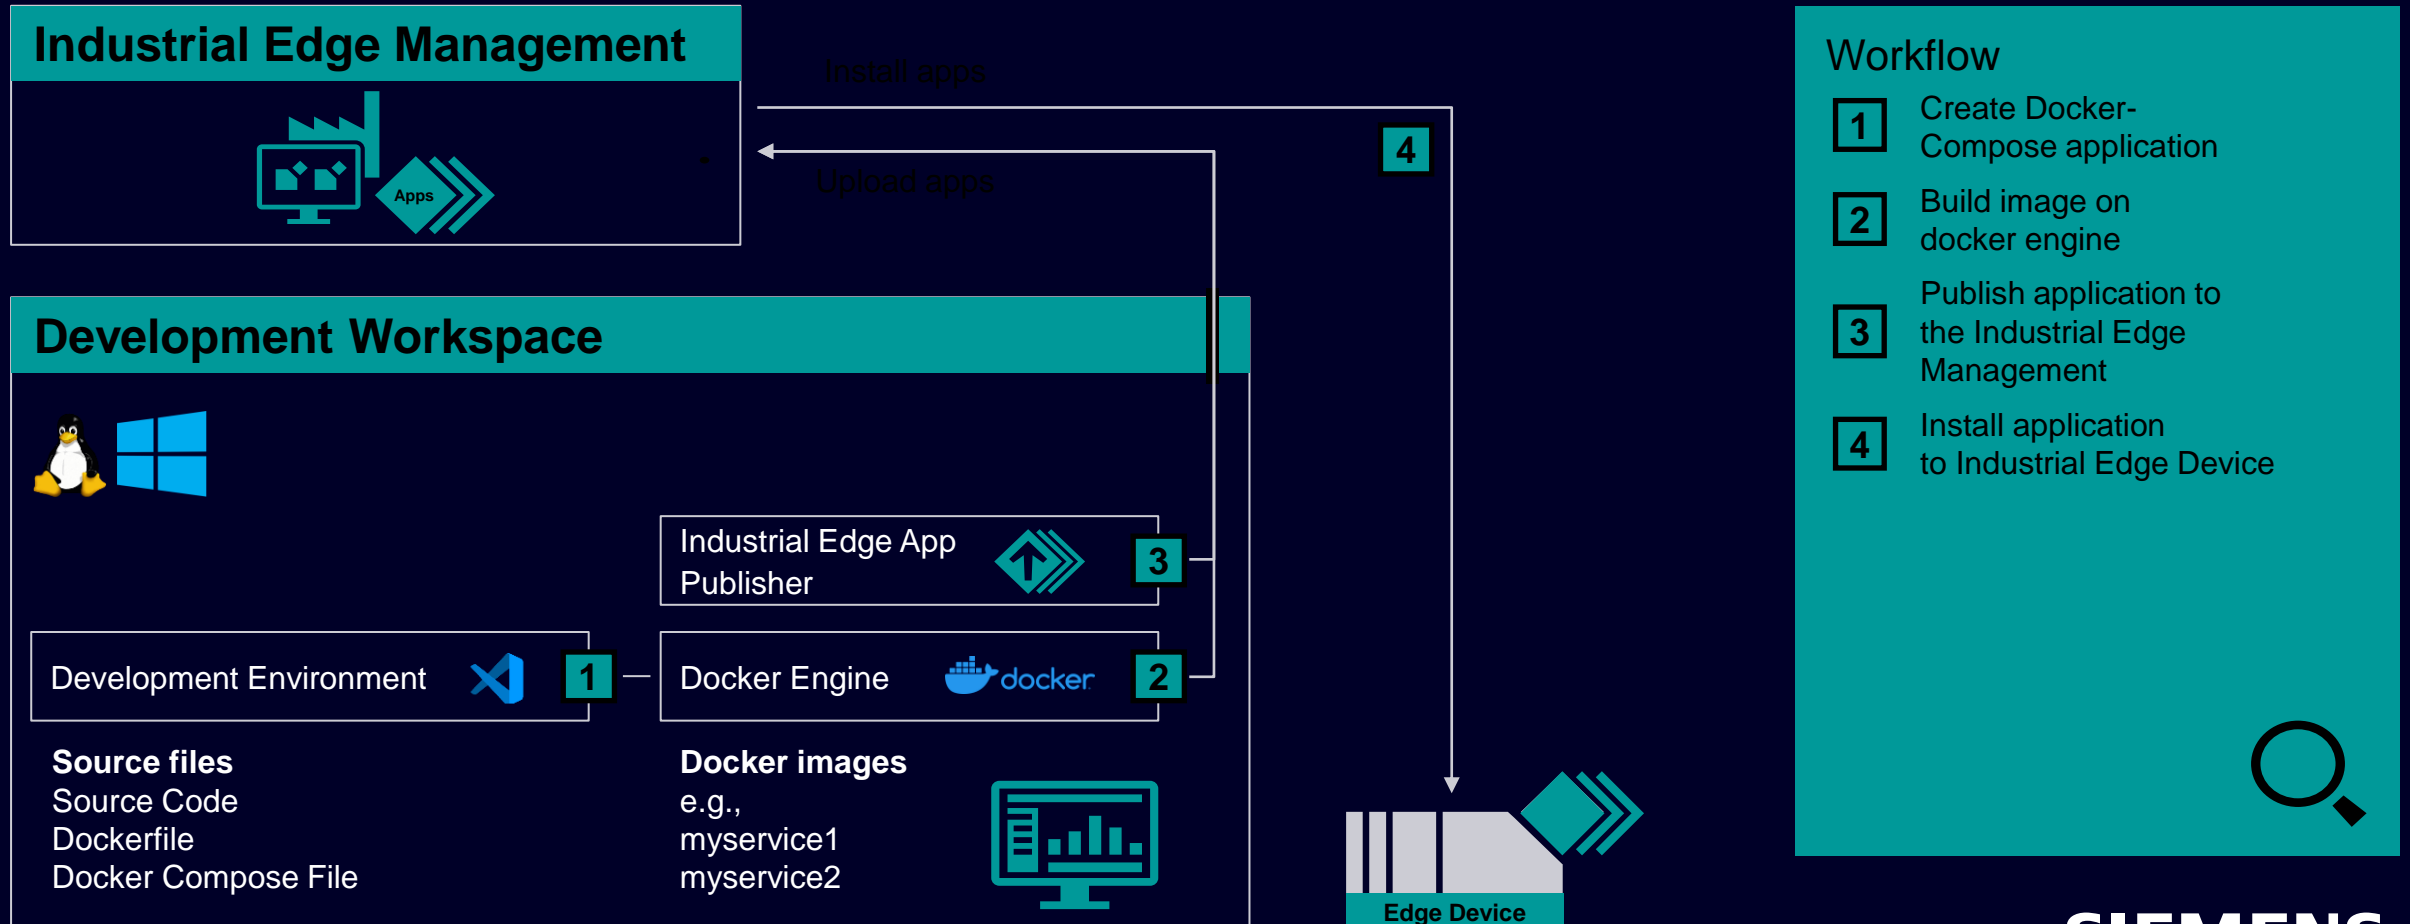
Industrial Edge Management

Apps

Install apps

Upload apps

4

Development Workspace

Industrial Edge App Publisher

3

Development Environment

1

Docker Engine

docker

2

Source files
Source Code
Dockerfile
Docker Compose File

Docker images
e.g.,
myservice1
myservice2

Edge Device

Workflow

1 Create Docker-Compose application

2 Build image on docker engine

3 Publish application to the Industrial Edge Management

4 Install application to Industrial Edge Device

SIEMENS